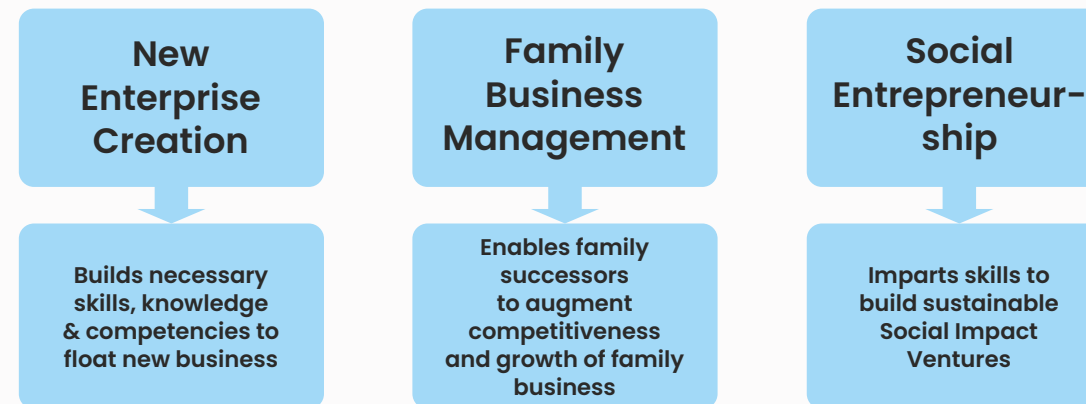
New Enterprise Creation

Builds necessary skills, knowledge & competencies to float new business

Family Business Management

Enables family successors to augment competitiveness and growth of family business

Social Entrepreneurship

Imparts skills to build sustainable Social Impact Ventures